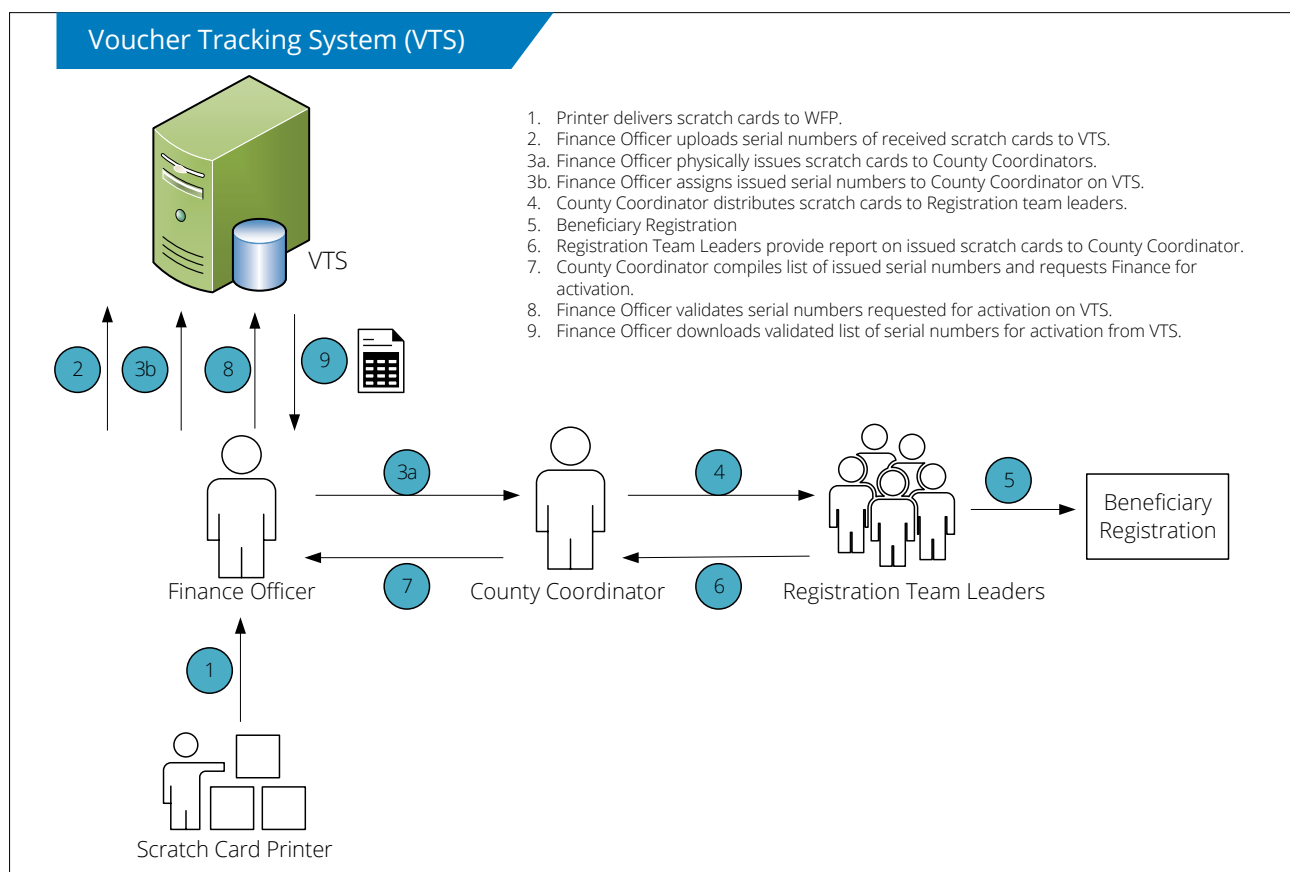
Voucher Tracking System (VTS)

1. Printer delivers scratch cards to WFP.
2. Finance Officer uploads serial numbers of received scratch cards to VTS.
3a. Finance Officer physically issues scratch cards to County Coordinators.
3b. Finance Officer assigns issued serial numbers to County Coordinator on VTS.
4. County Coordinator distributes scratch cards to Registration team leaders.
5. Beneficiary Registration
6. Registration Team Leaders provide report on issued scratch cards to County Coordinator.
7. County Coordinator compiles list of issued serial numbers and requests Finance for activation.
8. Finance Officer validates serial numbers requested for activation on VTS.
9. Finance Officer downloads validated list of serial numbers for activation from VTS.

VTS

2
3b
8
9

3a
4
5

Beneficiary Registration

Finance Officer
7
County Coordinator
6
Registration Team Leaders

1

Scratch Card Printer